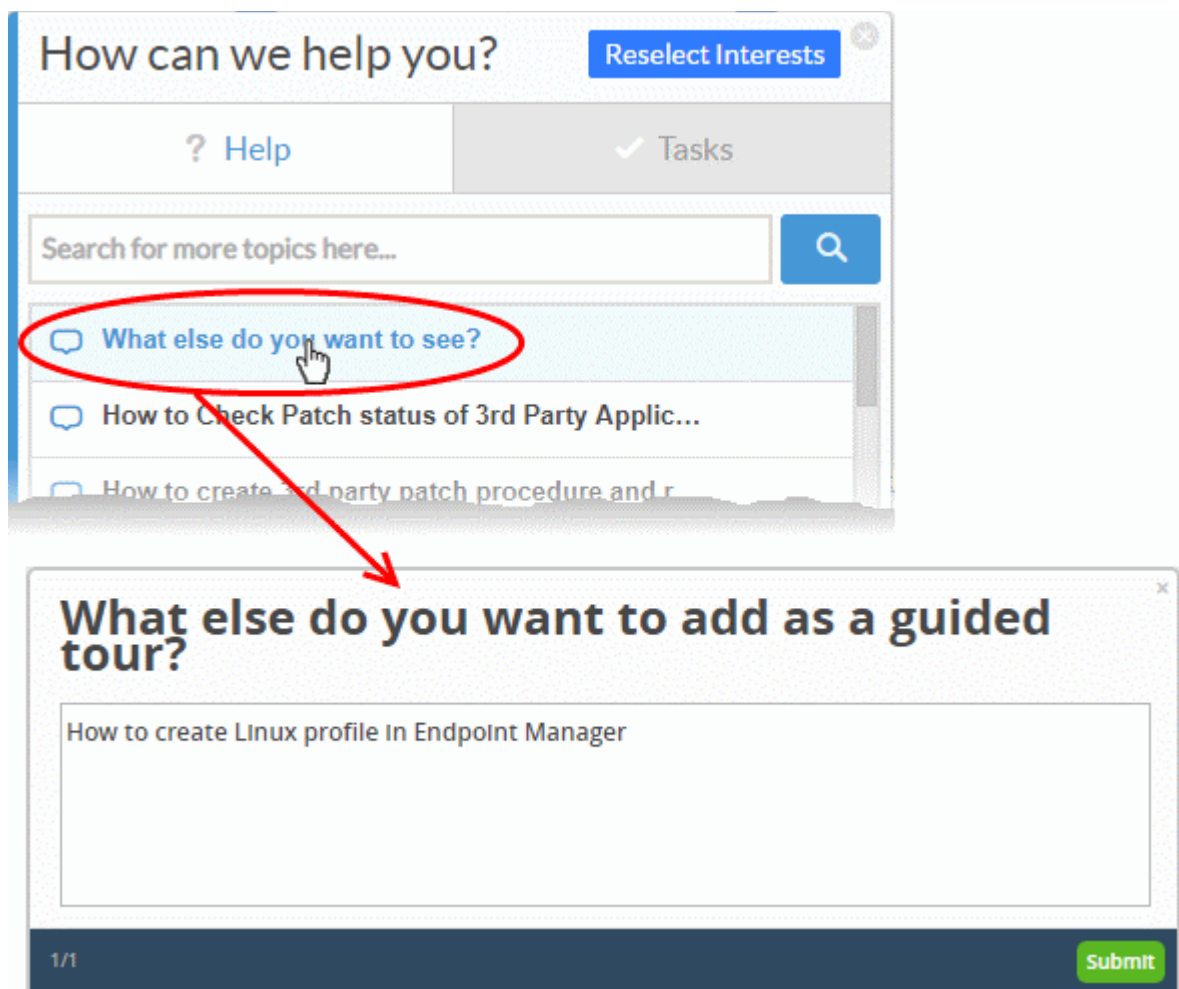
How can we help you?

Reselect Interests

? Help

Tasks

Search for more topics here...

What else do you want to see?

How to Check Patch status of 3rd Party Applic...

How to create 3rd party patch procedure and r...

What else do you want to add as a guided tour?

How to create Linux profile in Endpoint Manager

1/1

Submit